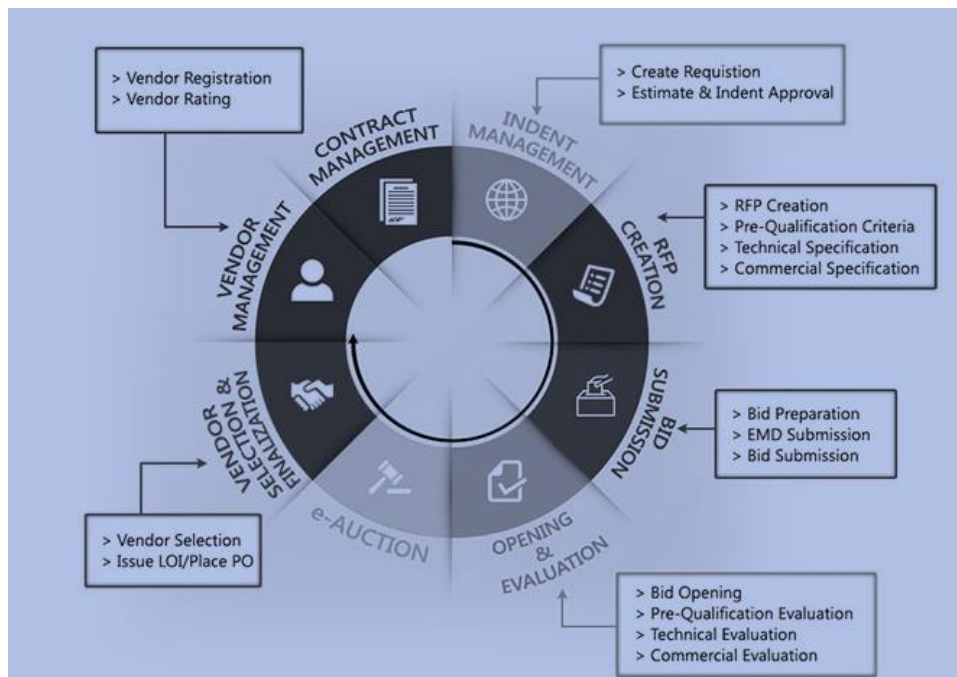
> Vendor Registration
> Vendor Rating

> Create Requistion
> Estimate & Indent Approval

CONTRACT MANAGEMENT

INDENT MANAGEMENT

> RFP Creation
> Pre-Qualification Criteria
> Technical Specification
> Commercial Specification

VENDOR MANAGEMENT

RFP CREATION

BID SUBMISSION

> Bid Preparation
> EMD Submission
> Bid Submission

VENDOR & SELECTION FINALIZATION

e-AUCTION

OPENING & EVALUATION

> Vendor Selection
> Issue LOI/Place PO

> Bid Opening
> Pre-Qualification Evaluation
> Technical Evaluation
> Commercial Evaluation